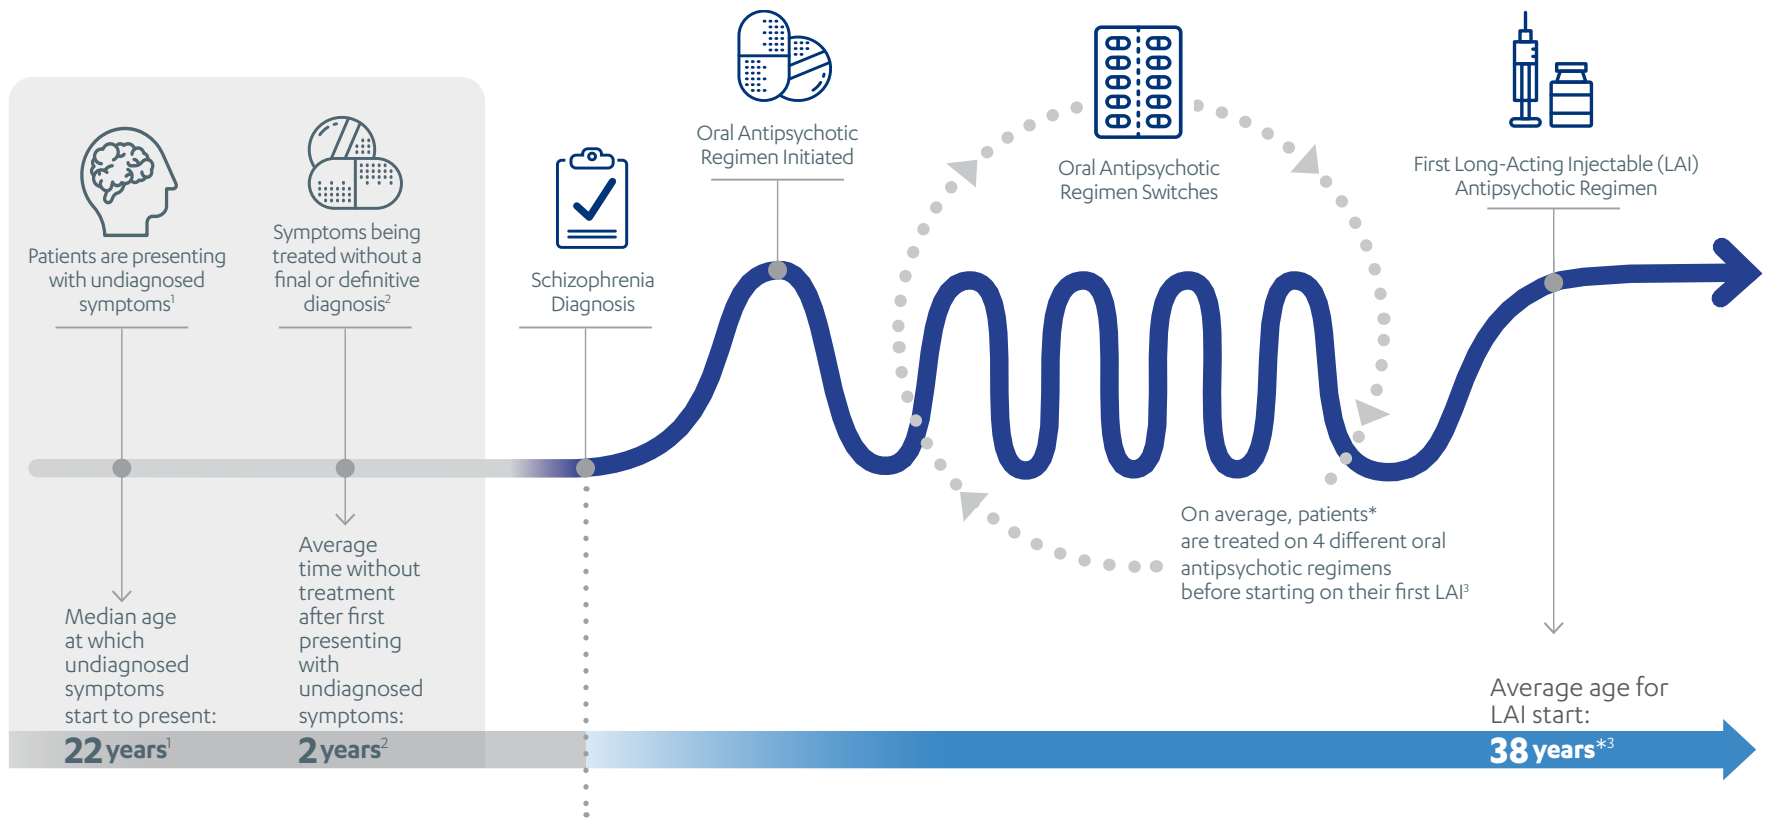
Patients are presenting with undiagnosed symptoms$^1$

Symptoms being treated without a final or definitive diagnosis$^2$

Schizophrenia Diagnosis

Oral Antipsychotic Regimen Initiated

Oral Antipsychotic Regimen Switches

First Long-Acting Injectable (LAI) Antipsychotic Regimen

On average, patients* are treated on 4 different oral antipsychotic regimens before starting on their first LAI$^3$

Median age at which undiagnosed symptoms start to present:

22 years$^1$

Average time without treatment after first presenting with undiagnosed symptoms:

2 years$^2$

Average age for LAI start:

38 years$^{*3}$